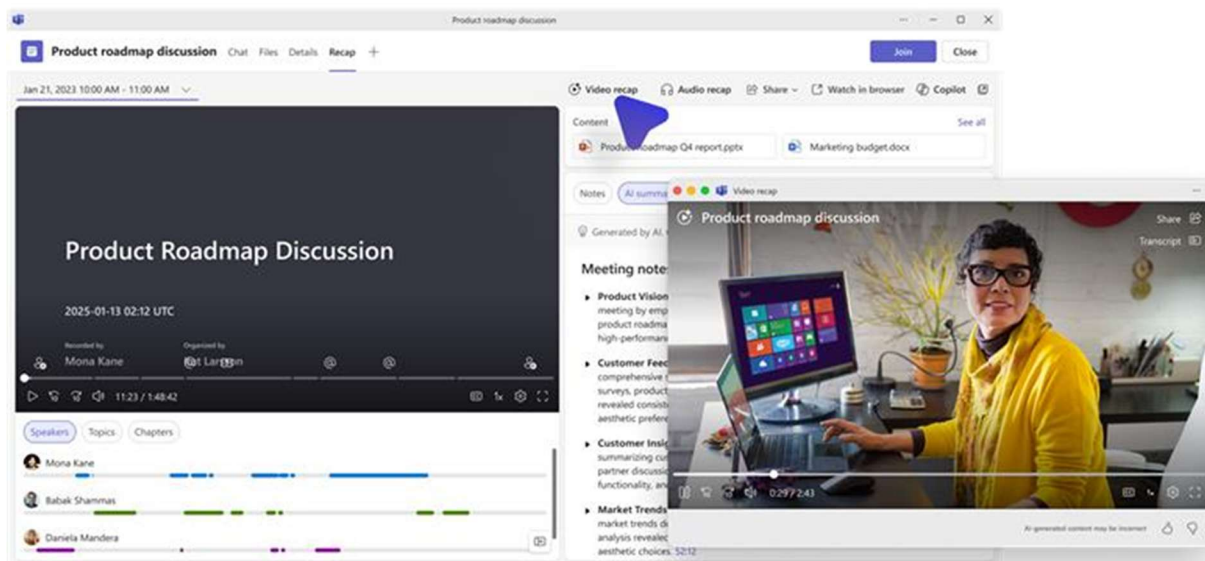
Product roadmap discussion

Product roadmap discussion Chat Files Details Recap +

Join Close

Jan 21, 2023 10:00 AM - 11:00 AM

Video recap Audio recap Share Watch in browser Copilot

Content See all

Product roadmap Q4 report.pptx Marketing budget.docx

Product Roadmap Discussion

2025-01-13 02:12 UTC

Recorded by Mona Kane Organized by Kat Larsson

11:23 / 1:48:42 1x

Speakers Topics Chapters

Mona Kane

Babak Shammas

Daniela Mandera

Notes AI summa

Generated by AI.

Meeting note

Product Vision meeting by emp product roadma high-performan

Customer Feed comprehensive surveys, product revealed consist aesthetic prefer

Customer Insi summarizing cu partner discuss functionality, an

Market Trends market trends d analysis revealed aesthetic choices. 52:12

Video recap

Product roadmap discussion

Share

Transcript

0:29 / 2:43

AI-generated content may be incorrect